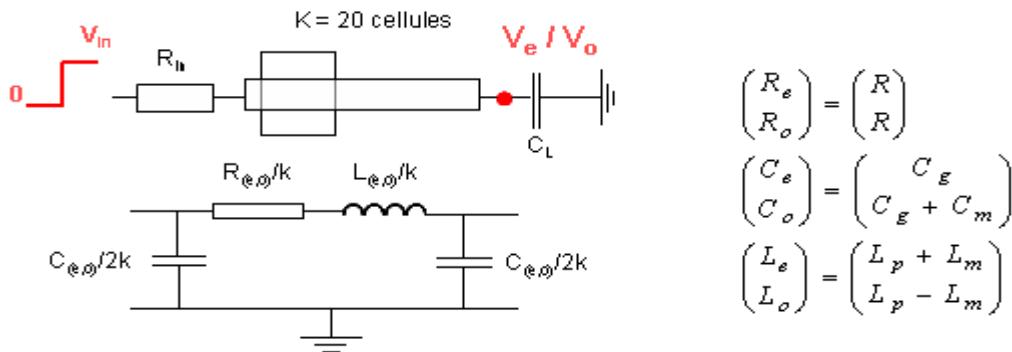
K = 20 cellules

$V_{in}$

0

$R_{th}$

$V_e / V_o$

$C_L$

$R_{(e,o)}/k$

$L_{(e,o)}/k$

$C_{(e,o)}/2k$

$C_{(e,o)}/2k$

$\begin{pmatrix} R_e \\ R_o \end{pmatrix} = \begin{pmatrix} R \\ R \end{pmatrix}$

$\begin{pmatrix} C_e \\ C_o \end{pmatrix} = \begin{pmatrix} C_g \\ C_g + C_m \end{pmatrix}$

$\begin{pmatrix} L_e \\ L_o \end{pmatrix} = \begin{pmatrix} L_p + L_m \\ L_p - L_m \end{pmatrix}$